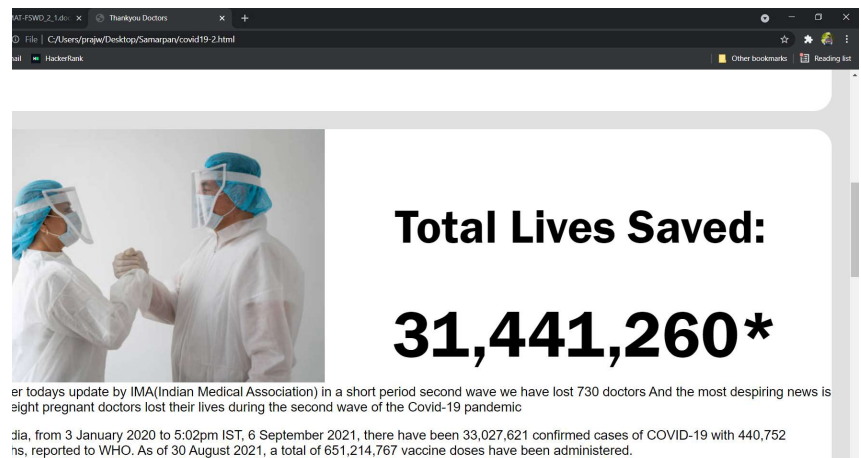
AT-FSWD_2_1.do ×
Thankyou Doctors ×
+

File | C:/Users/prajw/Desktop/Samarpan/covid19-2.html

ail HackerRank
Other bookmarks
Reading list

Total Lives Saved:

31,441,260*

er todays update by IMA(Indian Medical Association) in a short period second wave we have lost 730 doctors And the most despiring news is eight pregnant doctors lost their lives during the second wave of the Covid-19 pandemic

dia, from 3 January 2020 to 5:02pm IST, 6 September 2021, there have been 33,027,621 confirmed cases of COVID-19 with 440,752 hs, reported to WHO. As of 30 August 2021, a total of 651,214,767 vaccine doses have been administered.